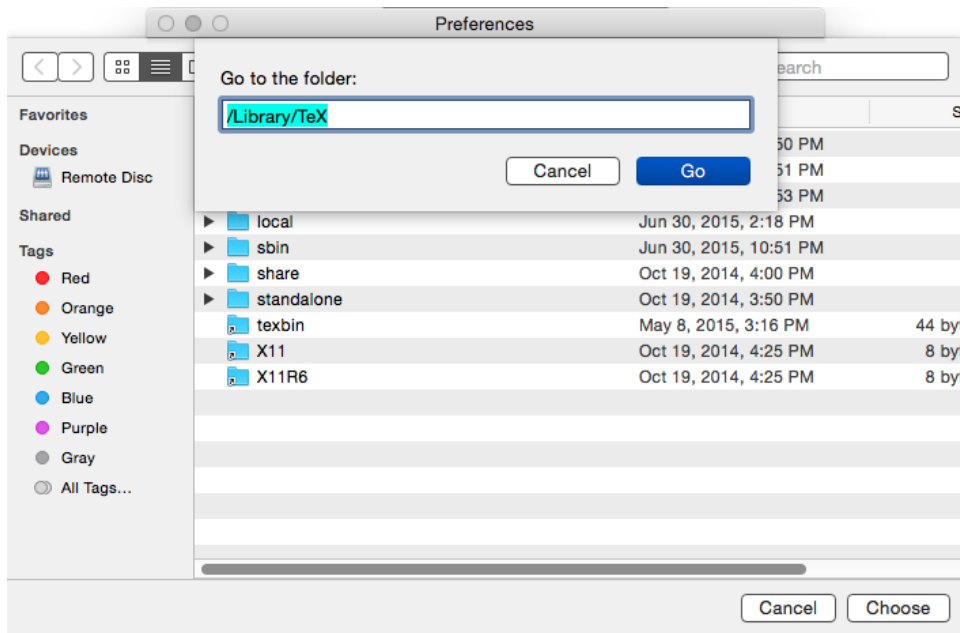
Preferences

earch

Go to the folder:

/Library/TeX

Cancel

Go

Favorites

Devices

Remote Disc

Shared

Tags

Red

Orange

Yellow

Green

Blue

Purple

Gray

All Tags…

S

50 PM

51 PM

53 PM

| | | |
|---|---|---|
| local | Jun 30, 2015, 2:18 PM | |
| sbin | Jun 30, 2015, 10:51 PM | |
| share | Oct 19, 2014, 4:00 PM | |
| standalone | Oct 19, 2014, 3:50 PM | |
| texbin | May 8, 2015, 3:16 PM | 44 by |
| X11 | Oct 19, 2014, 4:25 PM | 8 by |
| X11R6 | Oct 19, 2014, 4:25 PM | 8 by |

Cancel

Choose